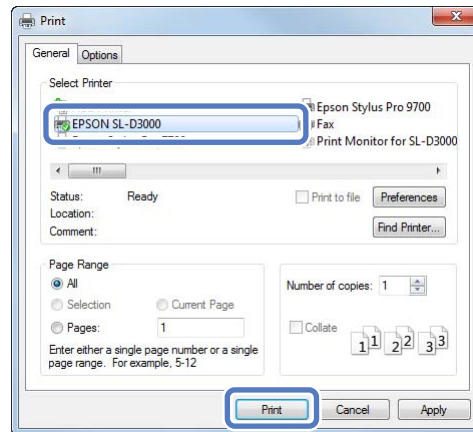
Print

General Options

Select Printer

EPSON SL-D3000

Epson Stylus Pro 9700

Fax

Print Monitor for SL-D3000

Status: Ready

Location:

Comment:

Print to file

Preferences

Find Printer...

Page Range

All

Selection

Current Page

Pages: 1

Enter either a single page number or a single page range. For example, 5-12

Number of copies: 1

Collate

1 1 2 2 3 3

Print Cancel Apply